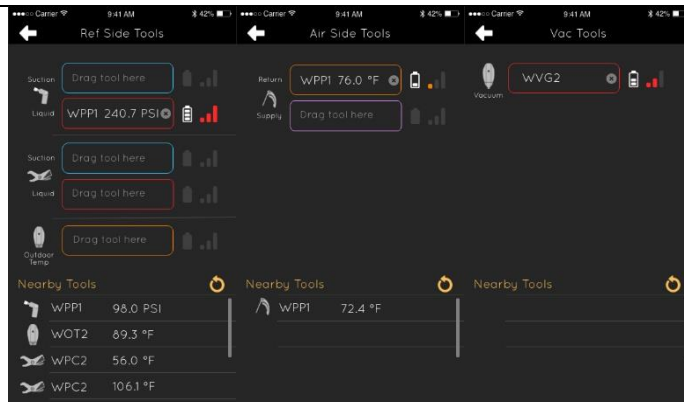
●●●○○ Carrier 9:41 AM 42%

Ref Side Tools

Suction Drag tool here

Liquid WPP1 240.7 PSI

Suction Drag tool here

Liquid Drag tool here

Outdoor Temp Drag tool here

Nearby Tools

WPP1 98.0 PSI

WOT2 89.3 °F

WPC2 56.0 °F

WPC2 106.1 °F

●●●○○ Carrier 9:41 AM 42%

Air Side Tools

Return WPP1 76.0 °F

Supply Drag tool here

Nearby Tools

WPP1 72.4 °F

●●●○○ Carrier 9:41 AM 42%

Vac Tools

Vacuum WVG2

Nearby Tools